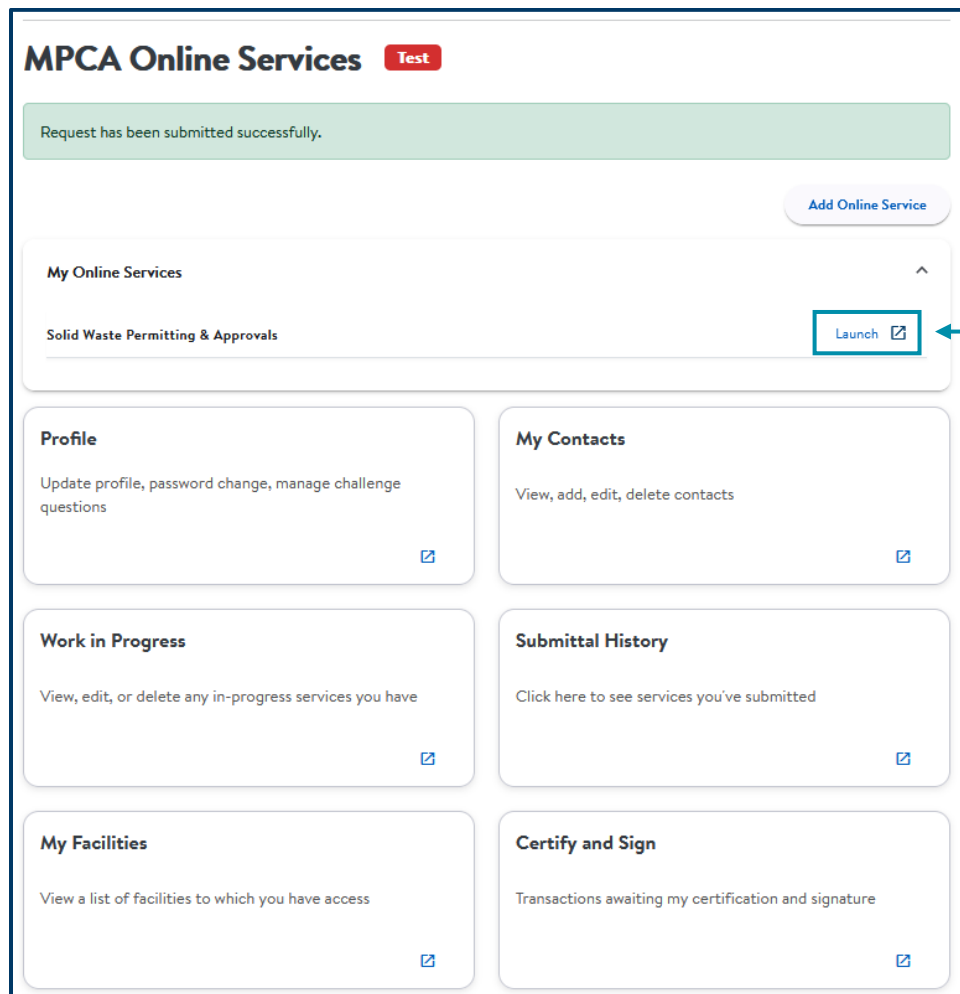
MPCA Online Services Test

Request has been submitted successfully.

Add Online Service

My Online Services

Solid Waste Permitting & Approvals

Launch

Profile

Update profile, password change, manage challenge questions

My Contacts

View, add, edit, delete contacts

Work in Progress

View, edit, or delete any in-progress services you have

Submittal History

Click here to see services you've submitted

My Facilities

View a list of facilities to which you have access

Certify and Sign

Transactions awaiting my certification and signature